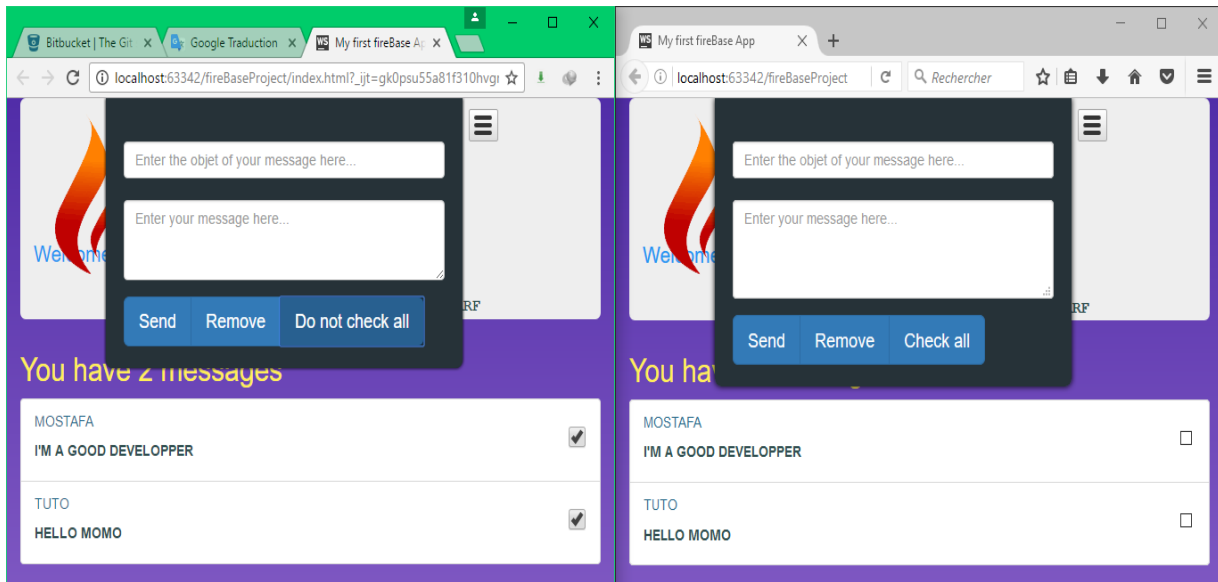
Bitbucket | The Git ×
Google Traduction ×
My first fireBase Ap ×

localhost:63342/fireBaseProject/index.html?_ijt=gk0psu55a81f310hvg

Enter the objet of your message here...

Enter your message here...

Send
Remove
Do not check all

Welcome

RF

You have 2 messages

MOSTAFA
I'M A GOOD DEVELOPPER

TUTO
HELLO MOMO

My first fireBase App ×

localhost:63342/fireBaseProject

Rechercher

Enter the objet of your message here...

Enter your message here...

Send
Remove
Check all

Welcome

RF

You hav

MOSTAFA
I'M A GOOD DEVELOPPER

TUTO
HELLO MOMO